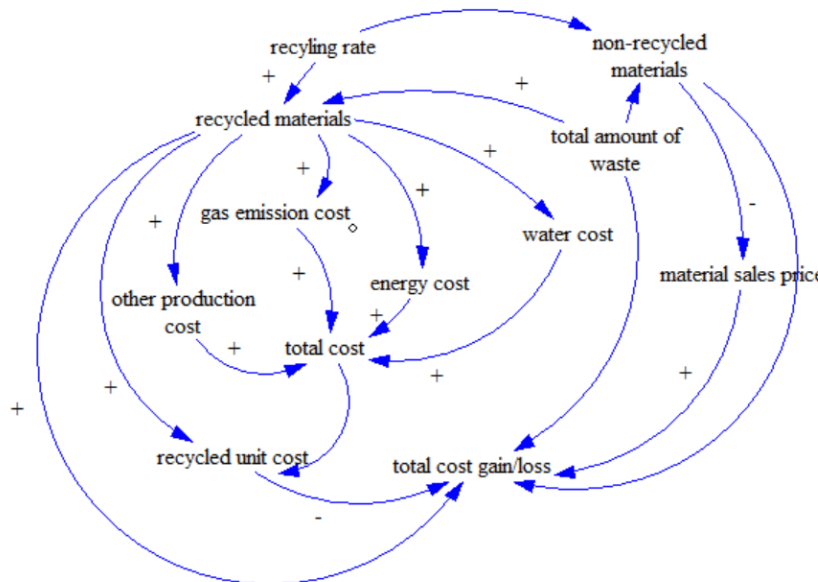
recyling rate

non-recycled materials

+

+

recycled materials

total amount of waste

+

+

+

gas emission cost

+

-

+

water cost

energy cost

+

material sales price

other production cost

+

+

total cost

+

+

+

+

+

recycled unit cost

total cost gain/loss

-